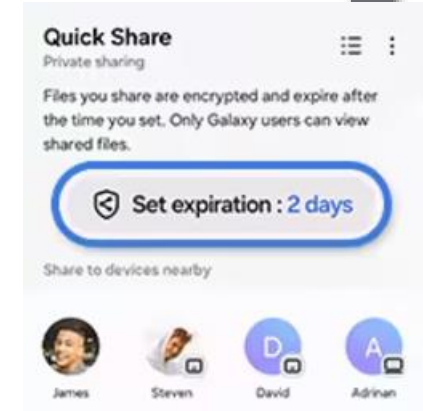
Quick Share
Private sharing

Files you share are encrypted and expire after the time you set. Only Galaxy users can view shared files.

Set expiration : 2 days

Share to devices nearby

D
A
James
Steven
David
Adrinan